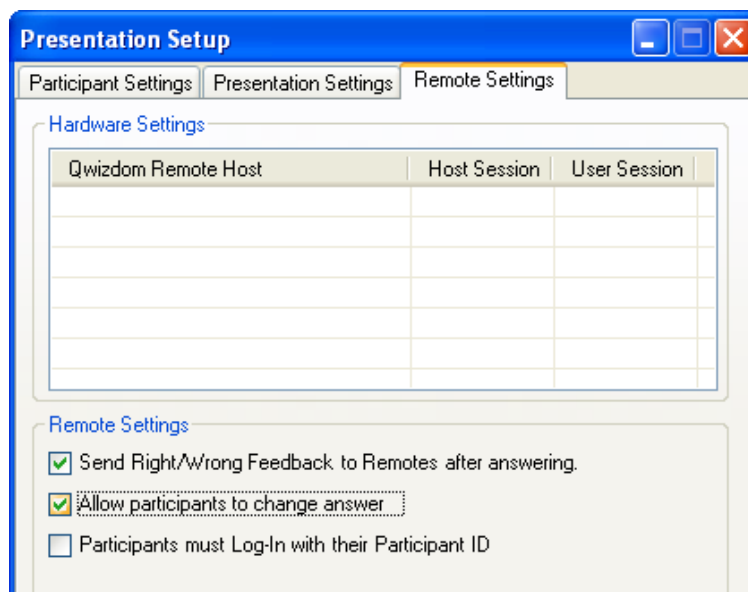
Presentation Setup

Participant Settings | Presentation Settings | Remote Settings

Hardware Settings

| Qwizdom Remote Host | Host Session | User Session |
|---|---|---|
| | | |

Remote Settings

Send Right/Wrong Feedback to Remotes after answering.

Allow participants to change answer

Participants must Log-In with their Participant ID